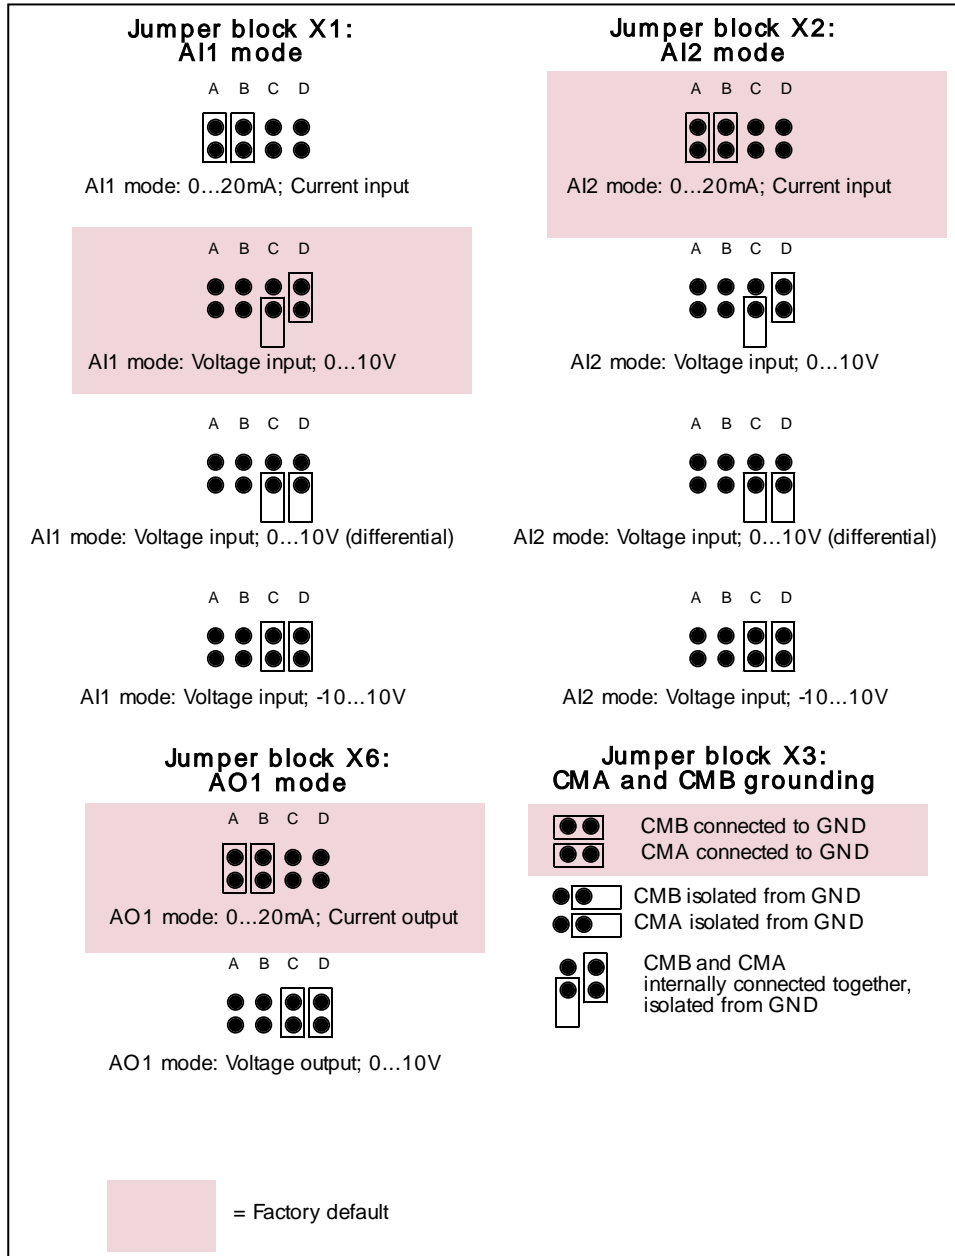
Jumper block X1:
AI1 mode

A B C D

AI1 mode: 0...20mA; Current input

A B C D

AI1 mode: Voltage input; 0...10V

A B C D

AI1 mode: Voltage input; 0...10V (differential)

A B C D

AI1 mode: Voltage input; -10...10V

Jumper block X2:
AI2 mode

A B C D

AI2 mode: 0...20mA; Current input

A B C D

AI2 mode: Voltage input; 0...10V

A B C D

AI2 mode: Voltage input; 0...10V (differential)

A B C D

AI2 mode: Voltage input; -10...10V

Jumper block X6:
AO1 mode

A B C D

AO1 mode: 0...20mA; Current output

A B C D

AO1 mode: Voltage output; 0...10V

Jumper block X3:
CMA and CMB grounding

CMB connected to GND
CMA connected to GND

CMB isolated from GND
CMA isolated from GND

CMB and CMA internally connected together, isolated from GND

= Factory default